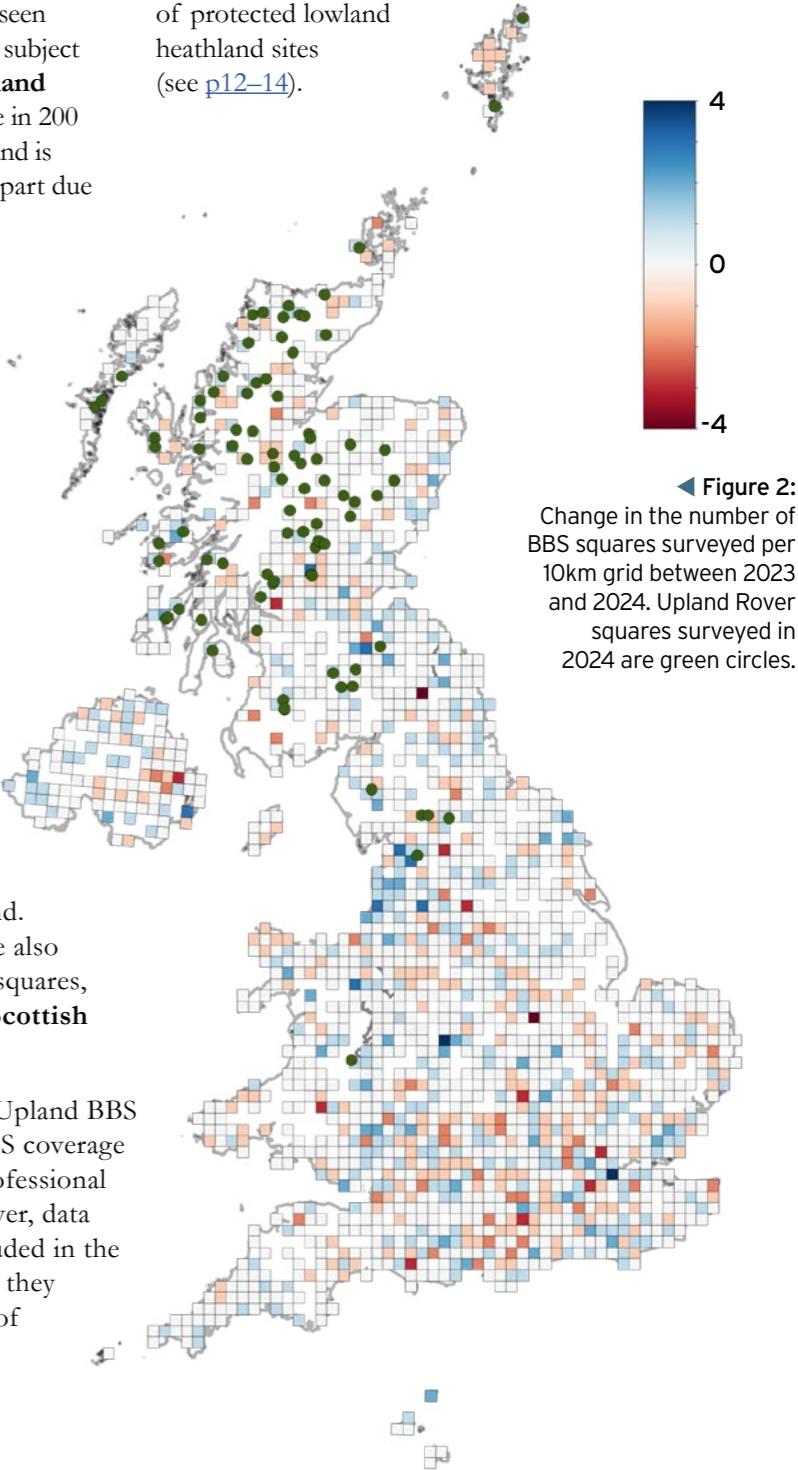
seen
subject
land
e in 200
nd is
part due

of protected lowland heathland sites (see p12–14).

4

0

-4

Figure 2: Change in the number of BBS squares surveyed per 10km grid between 2023 and 2024. Upland Rover squares surveyed in 2024 are green circles.

d.
e also
squares,
cottish

Upland BBS
S coverage
ofessional
ver, data
uded in the
they
of